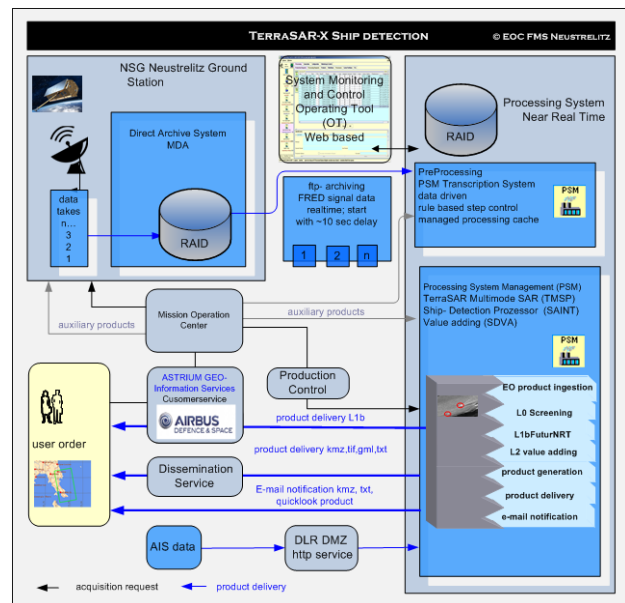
TerraSAR-X Ship detection © EOC FMS Neustrelitz

NSG Neustrelitz Ground Station

Direct Archive System MDA

data takes
n...
3
2
1

RAID

System Monitoring and Control Operating Tool (OT) Web based

ftp- archiving FRED signal data realtime; start with ~10 sec delay

1 2 n

Processing System Near Real Time

RAID

PreProcessing
PSM Transcription System
data driven
rule based step control
managed processing cache

PSM

Processing System Management (PSM)
TerraSAR Multimode SAR (TMSP)
Ship- Detection Prozessor (SAINT)
Value adding (SDVA)

PSM

Mission Operation Center

auxiliary products

auxiliary products

ASTRIUM GEO-Information Services Cusomerservice

AIRBUS DEFENCE & SPACE

Production Control

user order

product delivery L1b

product delivery kmz,tif,gml,txt

Dissemination Service

E-mail notification kmz, txt, quicklook product

EO product ingestion
L0 Screening
L1bFuturNRT
L2 value adding
product generation
product delivery
e-mail notification

AIS data

DLR DMZ http service

acquisition request
product delivery